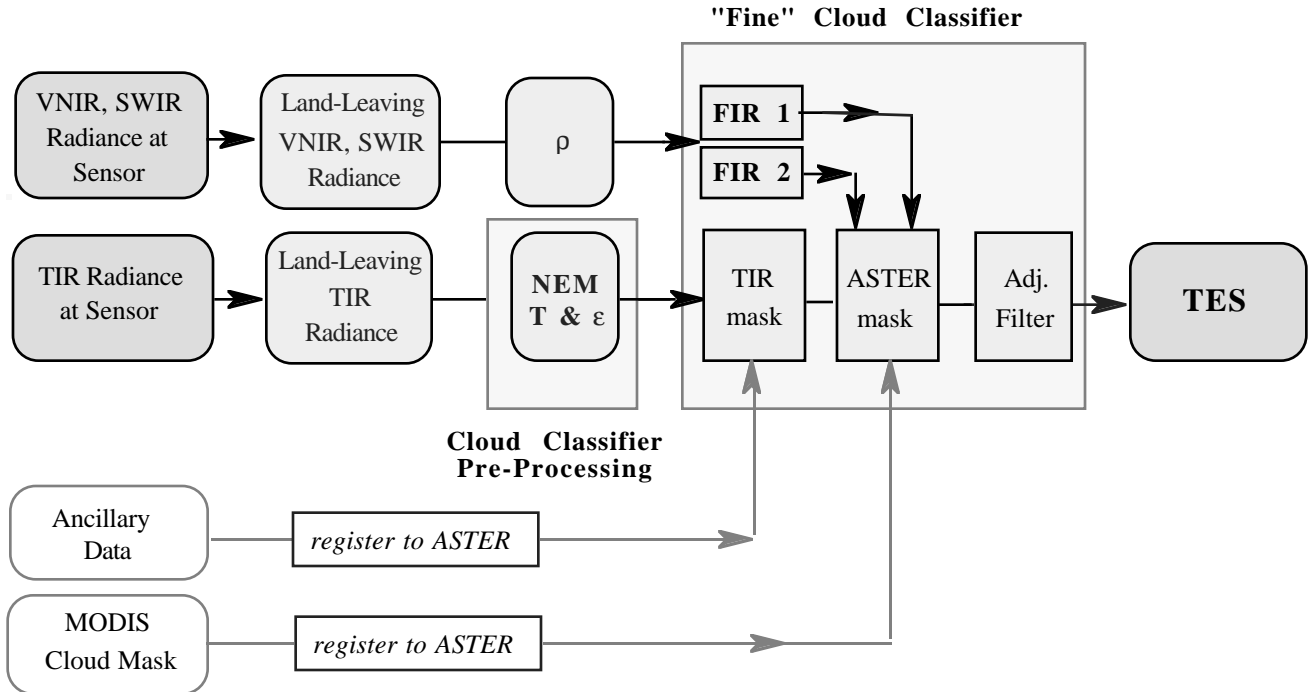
"Fine" Cloud Classifier

VNIR, SWIR Radiance at Sensor

Land-Leaving VNIR, SWIR Radiance

ρ

FIR 1

FIR 2

TIR Radiance at Sensor

Land-Leaving TIR Radiance

NEM T & ε

TIR mask

ASTER mask

Adj. Filter

TES

Cloud Classifier Pre-Processing

Ancillary Data

register to ASTER

MODIS Cloud Mask

register to ASTER